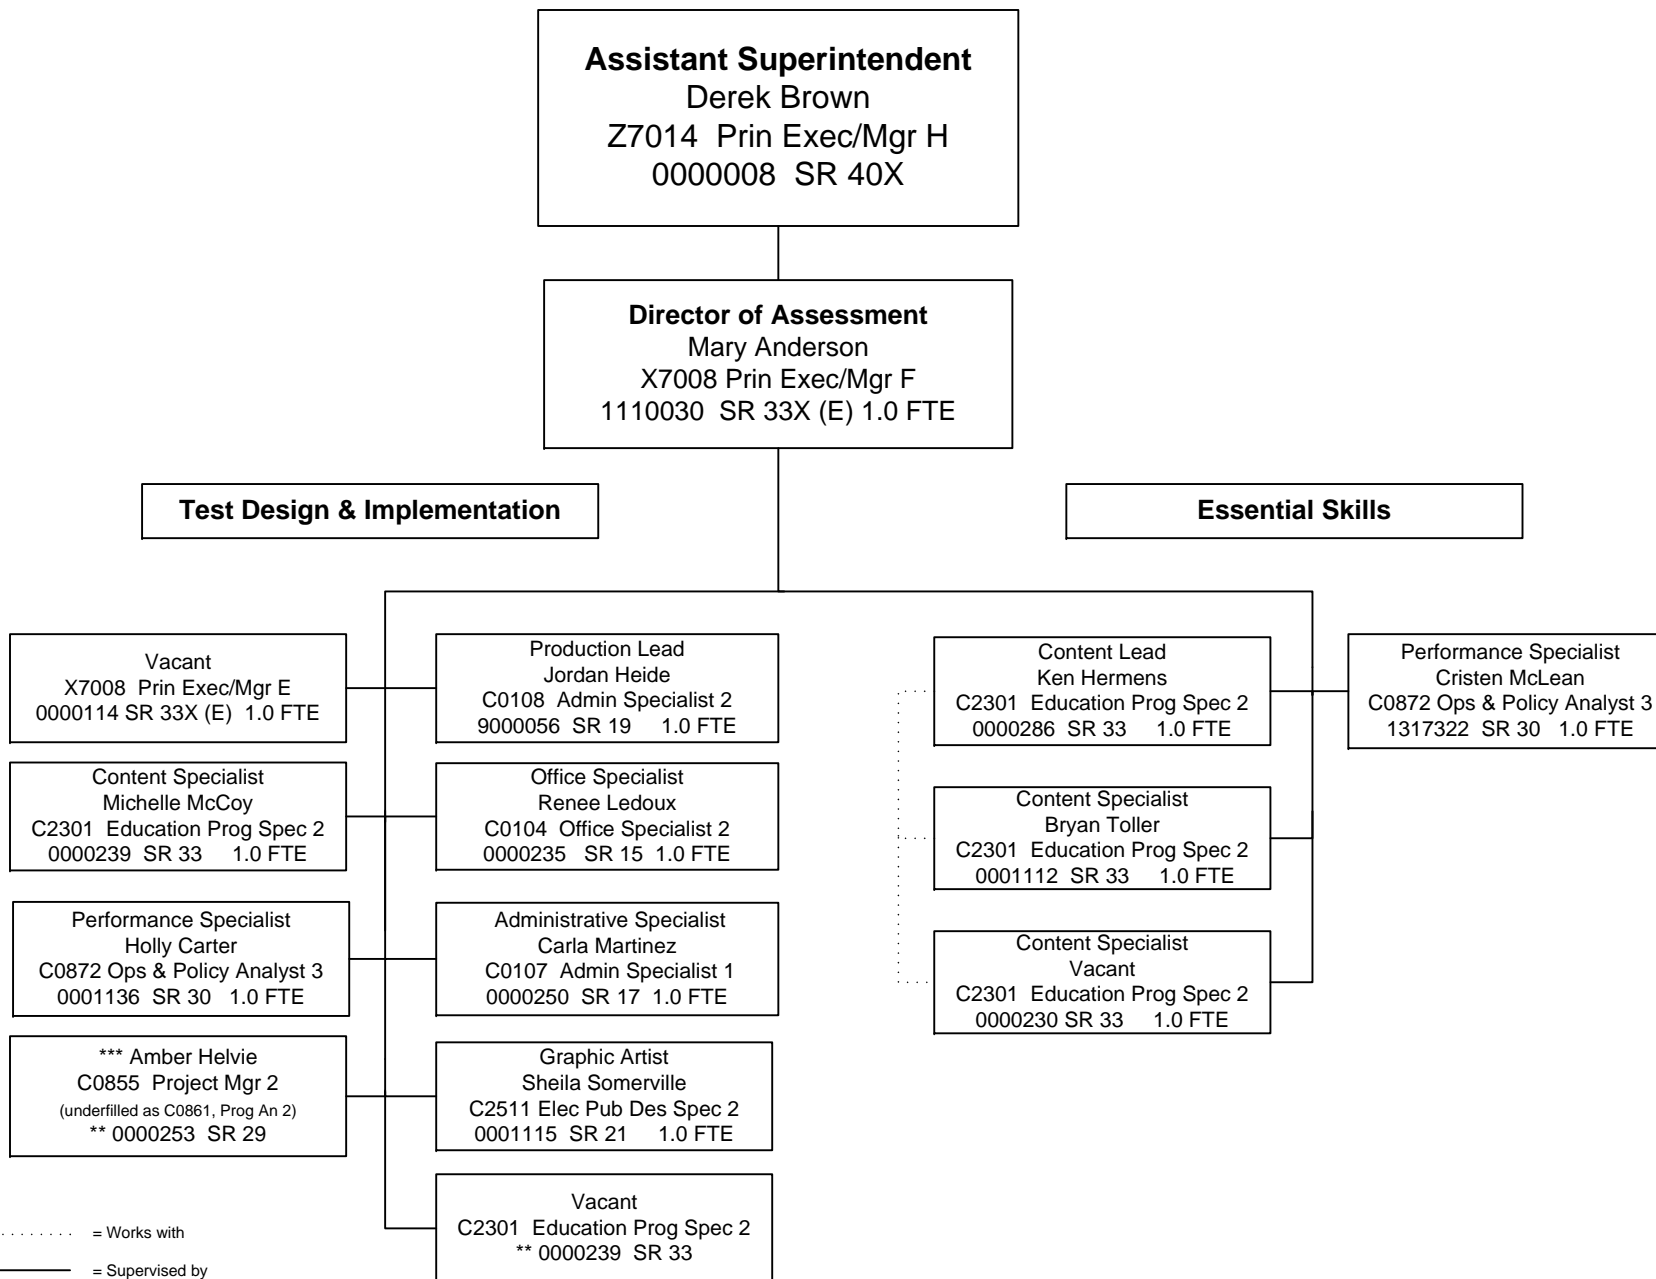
**Assistant Superintendent**
Derek Brown
Z7014 Prin Exec/Mgr H
0000008 SR 40X

**Director of Assessment**
Mary Anderson
X7008 Prin Exec/Mgr F
1110030 SR 33X (E) 1.0 FTE

**Test Design & Implementation**

**Essential Skills**

Vacant
X7008 Prin Exec/Mgr E
0000114 SR 33X (E) 1.0 FTE

Content Specialist
Michelle McCoy
C2301 Education Prog Spec 2
0000239 SR 33 1.0 FTE

Performance Specialist
Holly Carter
C0872 Ops & Policy Analyst 3
0001136 SR 30 1.0 FTE

*** Amber Helvie
C0855 Project Mgr 2
(underfilled as C0861, Prog An 2)
** 0000253 SR 29

Production Lead
Jordan Heide
C0108 Admin Specialist 2
9000056 SR 19 1.0 FTE

Office Specialist
Renee Ledoux
C0104 Office Specialist 2
0000235 SR 15 1.0 FTE

Administrative Specialist
Carla Martinez
C0107 Admin Specialist 1
0000250 SR 17 1.0 FTE

Graphic Artist
Sheila Somerville
C2511 Elec Pub Des Spec 2
0001115 SR 21 1.0 FTE

Vacant
C2301 Education Prog Spec 2
** 0000239 SR 33

Content Lead
Ken Hermens
C2301 Education Prog Spec 2
0000286 SR 33 1.0 FTE

Content Specialist
Bryan Toller
C2301 Education Prog Spec 2
0001112 SR 33 1.0 FTE

Content Specialist
Vacant
C2301 Education Prog Spec 2
0000230 SR 33 1.0 FTE

Performance Specialist
Cristen McLean
C0872 Ops & Policy Analyst 3
1317322 SR 30 1.0 FTE

= Works with
= Supervised by